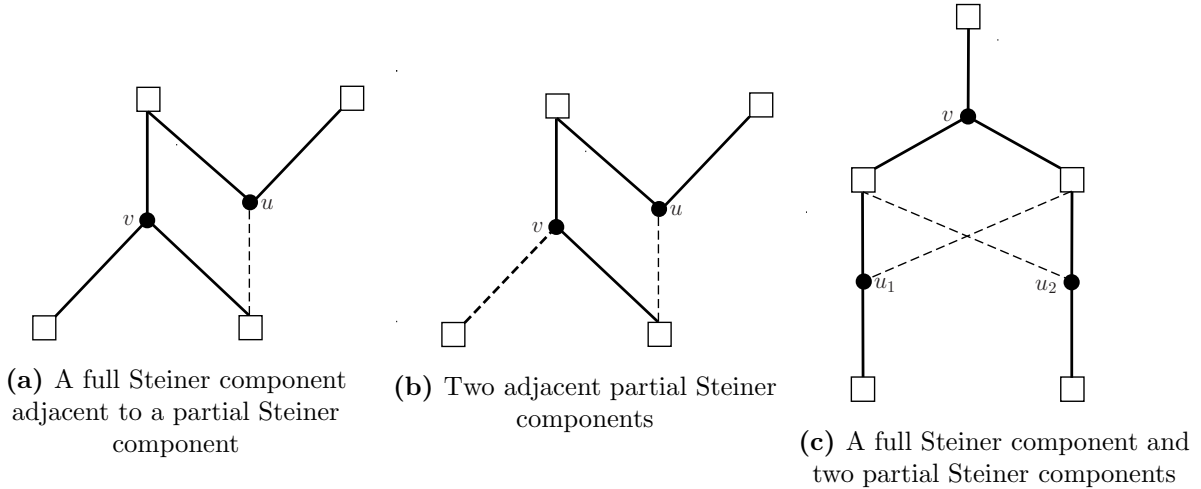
$v$

$u$

**(a)** A full Steiner component adjacent to a partial Steiner component

$v$

$u$

**(b)** Two adjacent partial Steiner components

$v$

$u_1$

$u_2$

**(c)** A full Steiner component and two partial Steiner components